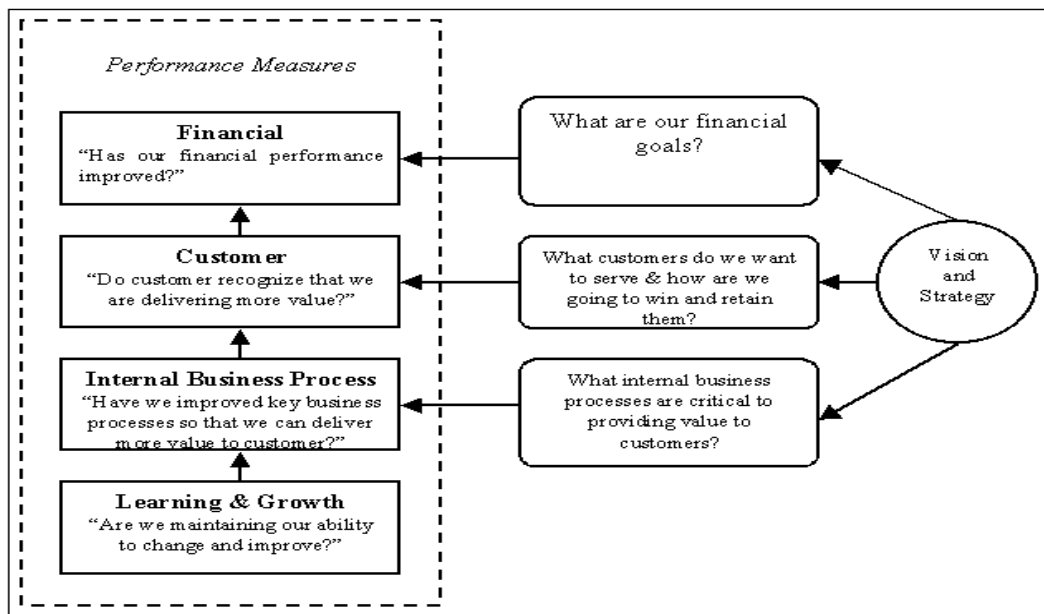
Performance Measures

Financial
"Has our financial performance improved?"

Customer
"Do customer recognize that we are delivering more value?"

Internal Business Process
"Have we improved key business processes so that we can deliver more value to customer?"

Learning & Growth
"Are we maintaining our ability to change and improve?"

What are our financial goals?

What customers do we want to serve & how are we going to win and retain them?

What internal business processes are critical to providing value to customers?

Vision and Strategy